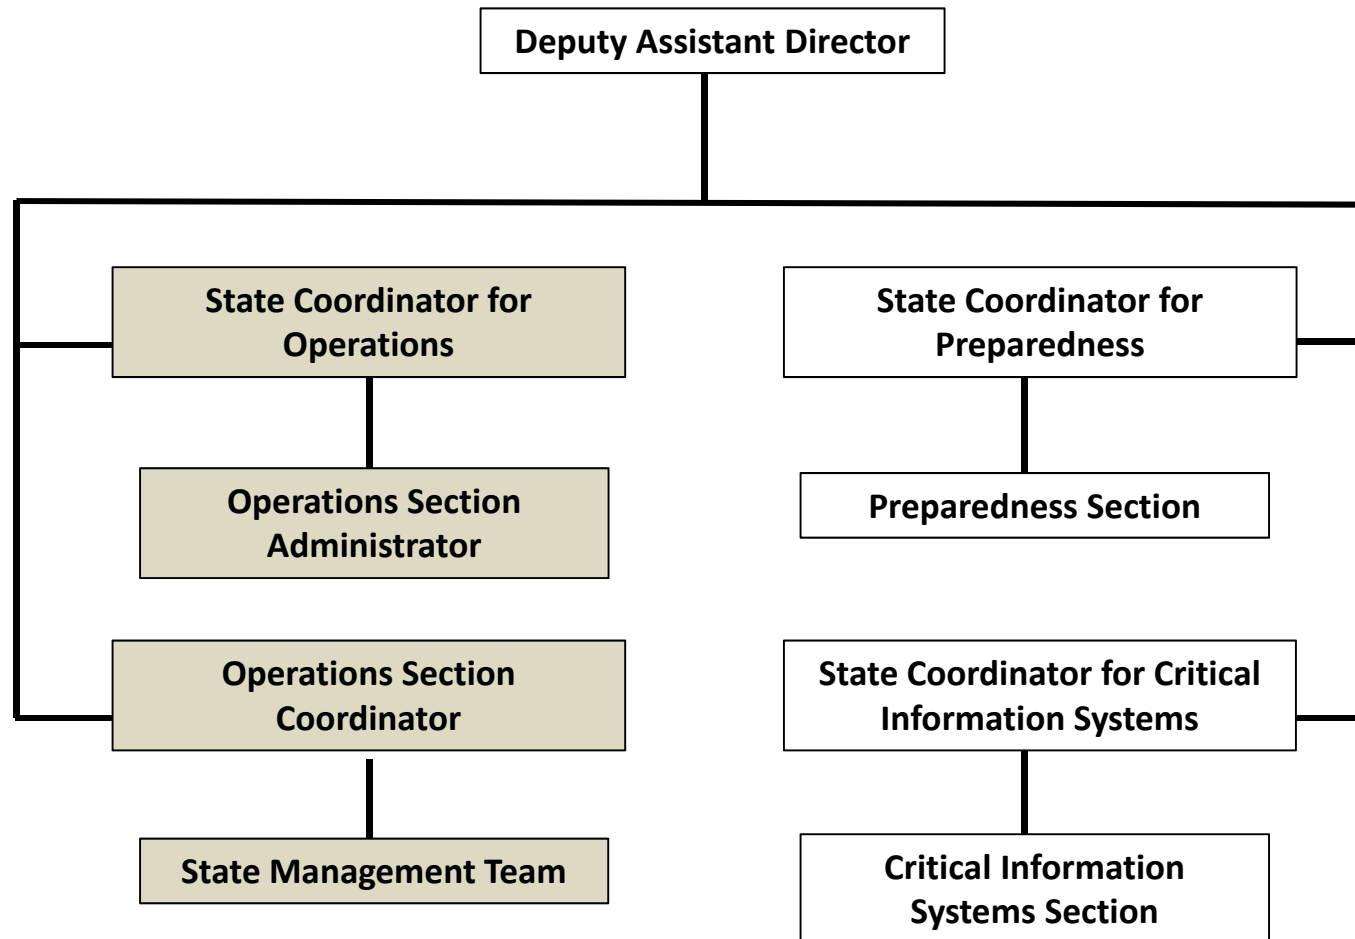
Deputy Assistant Director

State Coordinator for Operations

Operations Section Administrator

Operations Section Coordinator

State Management Team

State Coordinator for Preparedness

Preparedness Section

State Coordinator for Critical Information Systems

Critical Information Systems Section